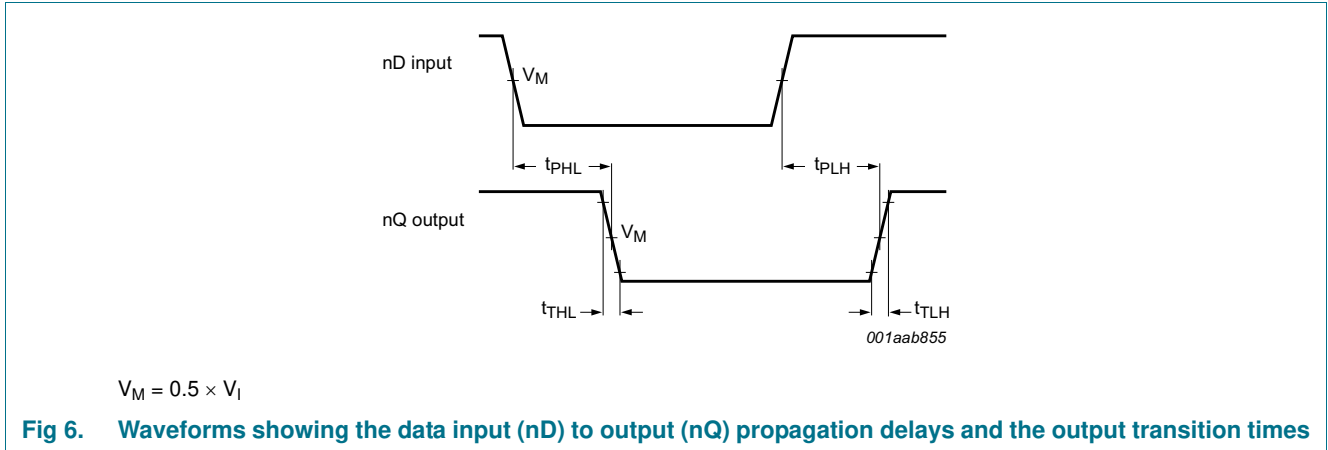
nD input

$V_M$

$t_{PHL}$

$t_{PLH}$

nQ output

$V_M$

$t_{THL}$

$t_{TLH}$

001aab855

$V_M = 0.5 \times V_I$

Fig 6. Waveforms showing the data input (nD) to output (nQ) propagation delays and the output transition times